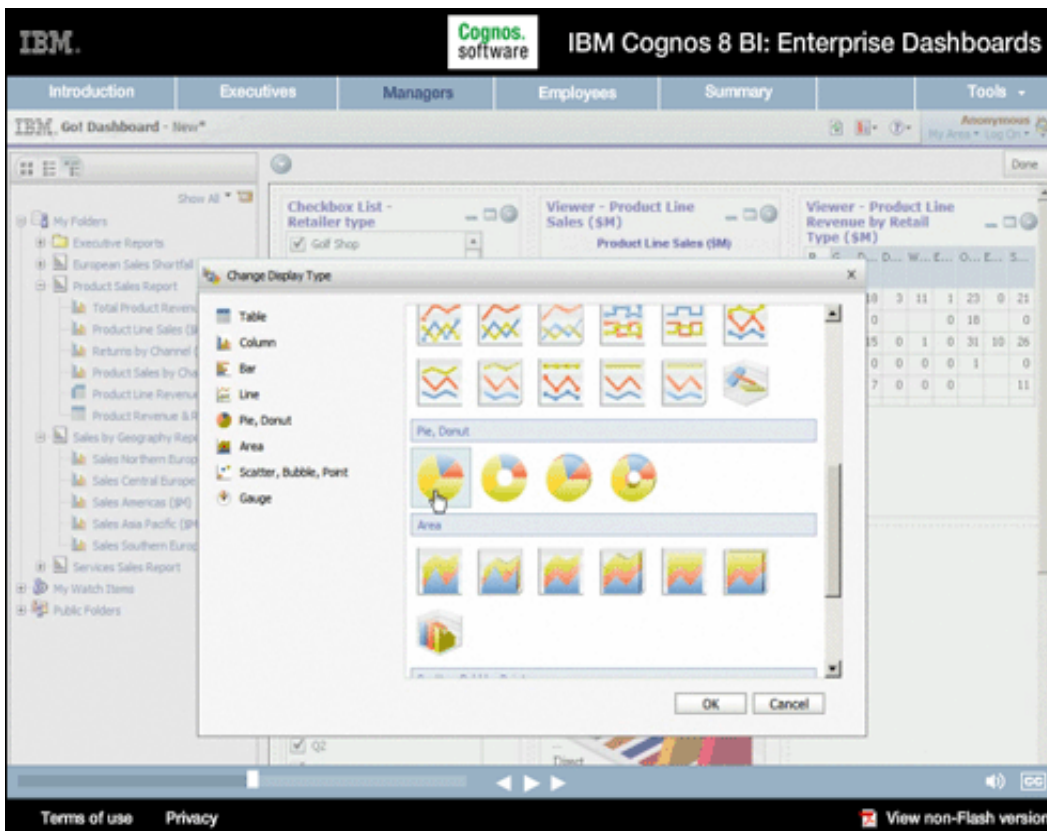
IBM.

Cognos. software

IBM Cognos 8 BI: Enterprise Dashboards

Introduction | Executives | Managers | Employees | Summary | Tools

IBM. Go! Dashboard - New*

Anonymous
My Area • Log On •

Done

Show All

My Folders
Executive Reports
European Sales Shortfall
Product Sales Report
Total Product Revenu
Product Line Sales ($
Returns by Channel
Product Sales by Cha
Product Line Revenu
Product Revenue & R
Sales by Geography Rep
Sales Northern Europ
Sales Central Europe
Sales Americas ($M)
Sales Asia Pacific ($M
Sales Southern Euro
Services Sales Report
My Watch Items
Public Folders

Checkbox List - Retailer type
Golf Shop

Viewer - Product Line Sales ($M)
Product Line Sales ($M)

Viewer - Product Line Revenue by Retail Type ($M)

Change Display Type

Table
Column
Bar
Line
Pie, Donut
Area
Scatter, Bubble, Point
Gauge

Pie, Donut

Area

OK | Cancel

Q2

Direct

Terms of use | Privacy | View non-Flash version